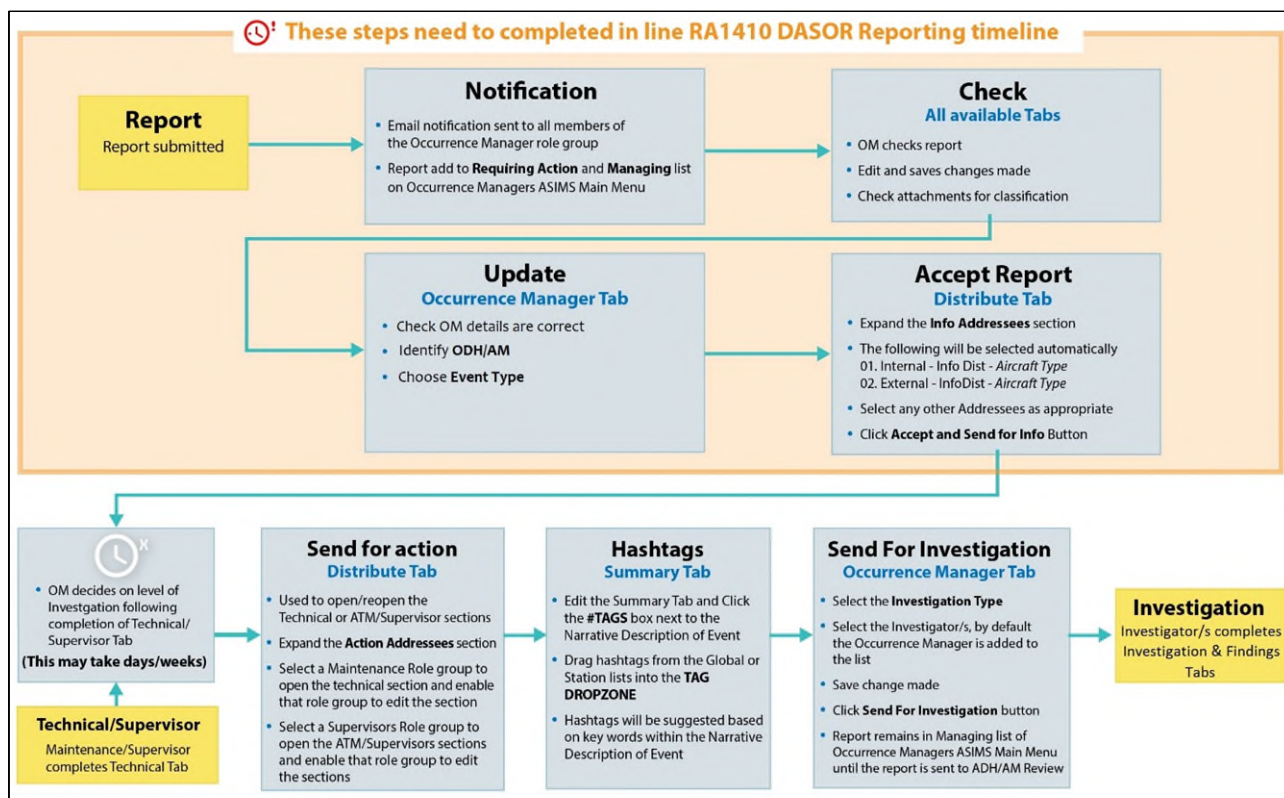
These steps need to completed in line RA1410 DASOR Reporting timeline

Report
Report submitted

Notification
- Email notification sent to all members of the Occurrence Manager role group
- Report add to Requiring Action and Managing list on Occurrence Managers ASIMS Main Menu

Check
All available Tabs
- OM checks report
- Edit and saves changes made
- Check attachments for classification

Update
Occurrence Manager Tab
- Check OM details are correct
- Identify ODH/AM
- Choose Event Type

Accept Report
Distribute Tab
- Expand the Info Addressees section
- The following will be selected automatically
01. Internal - Info Dist - Aircraft Type
02. External - InfoDist - Aircraft Type
- Select any other Addressees as appropriate
- Click Accept and Send for Info Button

- OM decides on level of Investgation following completion of Technical/ Supervisor Tab
(This may take days/weeks)

Technical/Supervisor
Maintenance/Supervisor completes Technical Tab

Send for action
Distribute Tab
- Used to open/reopen the Technical or ATM/Supervisor sections
- Expand the Action Addressees section
- Select a Maintenance Role group to open the technical section and enable that role group to edit the section
- Select a Supervisors Role group to open the ATM/Supervisors sections and enable that role group to edit the sections

Hashtags
Summary Tab
- Edit the Summary Tab and Click the #TAGS box next to the Narrative Description of Event
- Drag hashtags from the Global or Station lists into the TAG DROPZONE
- Hashtags will be suggested based on key words within the Narrative Description of Event

Send For Investigation
Occurrence Manager Tab
- Select the Investigation Type
- Select the Investigator/s, by default the Occurrence Manager is added to the list
- Save change made
- Click Send For Investigation button
- Report remains in Managing list of Occurrence Managers ASIMS Main Menu until the report is sent to ADH/AM Review

Investigation
Investigator/s completes Investigation & Findings Tabs